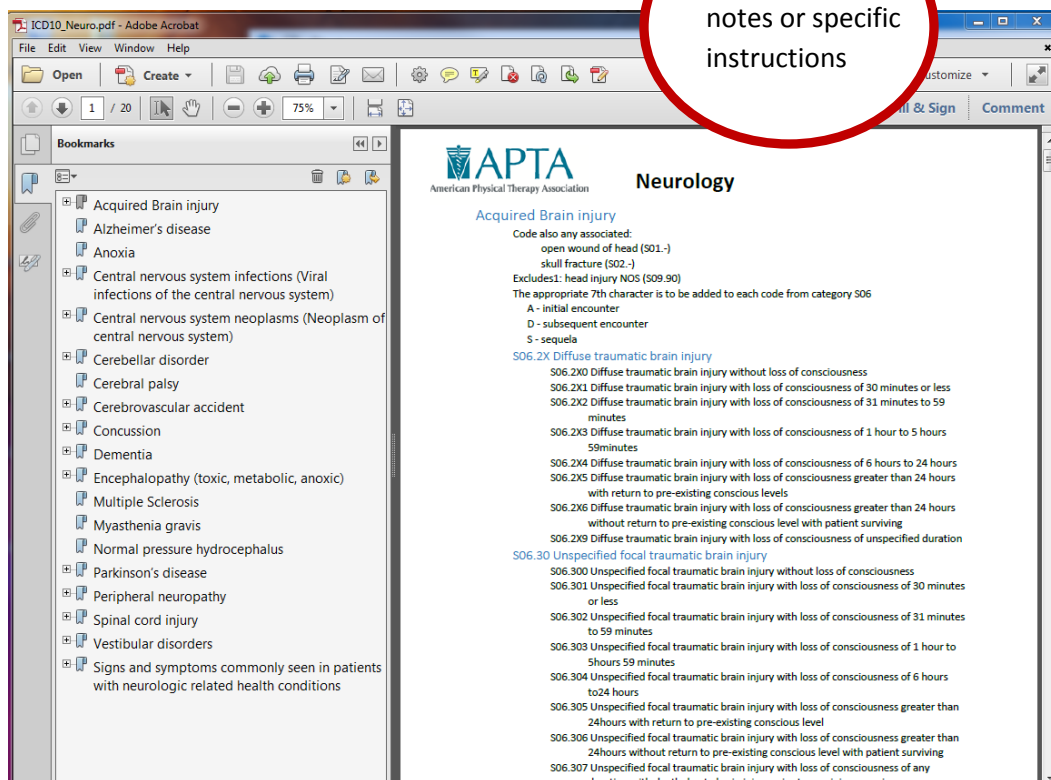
ICD10_Neuro.pdf - Adobe Acrobat

notes or specific instructions

File Edit View Window Help

Open Create

ustomize

1 / 20 75%

ll & Sign Comment

Bookmarks

Acquired Brain injury
Alzheimer's disease
Anoxia
Central nervous system infections (Viral infections of the central nervous system)
Central nervous system neoplasms (Neoplasm of central nervous system)
Cerebellar disorder
Cerebral palsy
Cerebrovascular accident
Concussion
Dementia
Encephalopathy (toxic, metabolic, anoxic)
Multiple Sclerosis
Myasthenia gravis
Normal pressure hydrocephalus
Parkinson's disease
Peripheral neuropathy
Spinal cord injury
Vestibular disorders
Signs and symptoms commonly seen in patients with neurologic related health conditions

APTA
American Physical Therapy Association

Neurology

Acquired Brain injury
Code also any associated:
open wound of head (S01.-)
skull fracture (S02.-)
Excludes1: head injury NOS (S09.90)
The appropriate 7th character is to be added to each code from category S06
A - initial encounter
D - subsequent encounter
S - sequela
S06.2X Diffuse traumatic brain injury
S06.2X0 Diffuse traumatic brain injury without loss of consciousness
S06.2X1 Diffuse traumatic brain injury with loss of consciousness of 30 minutes or less
S06.2X2 Diffuse traumatic brain injury with loss of consciousness of 31 minutes to 59 minutes
S06.2X3 Diffuse traumatic brain injury with loss of consciousness of 1 hour to 5 hours 59minutes
S06.2X4 Diffuse traumatic brain injury with loss of consciousness of 6 hours to 24 hours
S06.2X5 Diffuse traumatic brain injury with loss of consciousness greater than 24 hours with return to pre-existing conscious levels
S06.2X6 Diffuse traumatic brain injury with loss of consciousness greater than 24 hours without return to pre-existing conscious level with patient surviving
S06.2X9 Diffuse traumatic brain injury with loss of consciousness of unspecified duration
S06.30 Unspecified focal traumatic brain injury
S06.300 Unspecified focal traumatic brain injury without loss of consciousness
S06.301 Unspecified focal traumatic brain injury with loss of consciousness of 30 minutes or less
S06.302 Unspecified focal traumatic brain injury with loss of consciousness of 31 minutes to 59 minutes
S06.303 Unspecified focal traumatic brain injury with loss of consciousness of 1 hour to 5hours 59 minutes
S06.304 Unspecified focal traumatic brain injury with loss of consciousness of 6 hours to24 hours
S06.305 Unspecified focal traumatic brain injury with loss of consciousness greater than 24hours with return to pre-existing conscious level
S06.306 Unspecified focal traumatic brain injury with loss of consciousness greater than 24hours without return to pre-existing conscious level with patient surviving
S06.307 Unspecified focal traumatic brain injury with loss of consciousness of any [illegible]